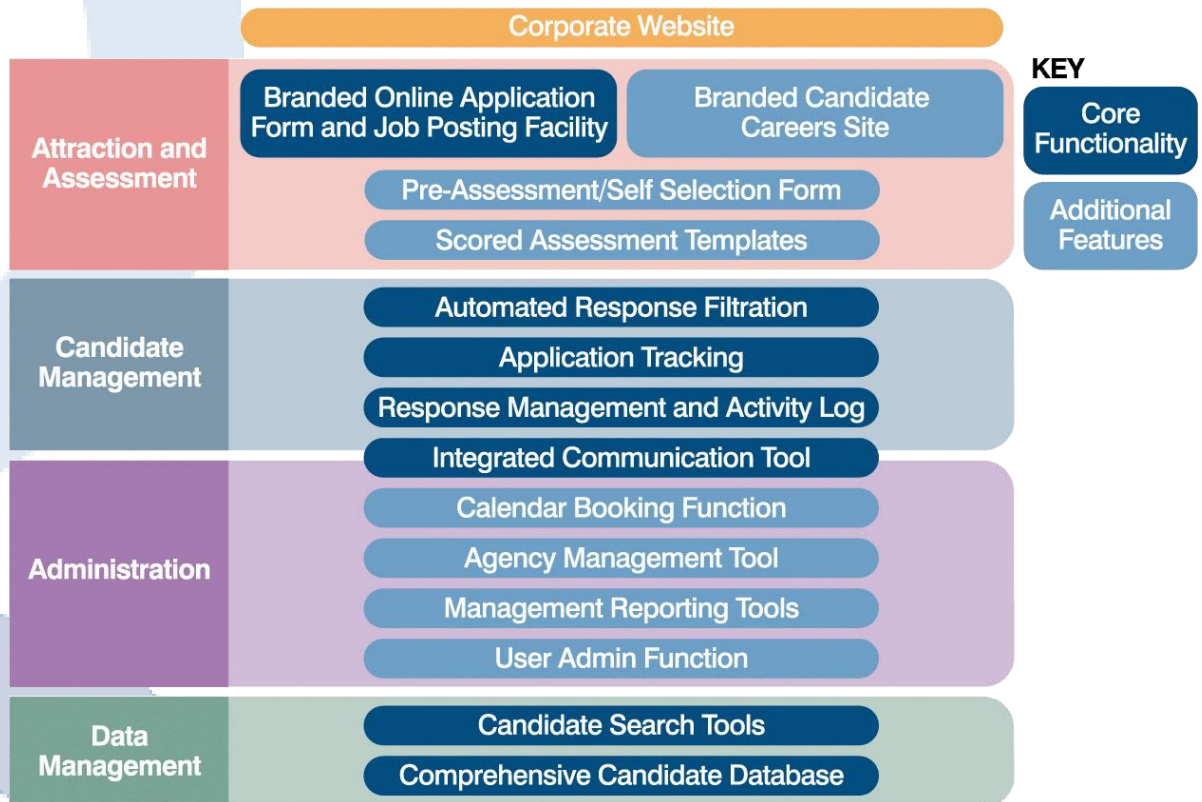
Corporate Website

Attraction and Assessment

Branded Online Application Form and Job Posting Facility

Branded Candidate Careers Site

Pre-Assessment/Self Selection Form

Scored Assessment Templates

Candidate Management

Automated Response Filtration

Application Tracking

Response Management and Activity Log

Integrated Communication Tool

Administration

Calendar Booking Function

Agency Management Tool

Management Reporting Tools

User Admin Function

Data Management

Candidate Search Tools

Comprehensive Candidate Database

KEY

Core Functionality

Additional Features